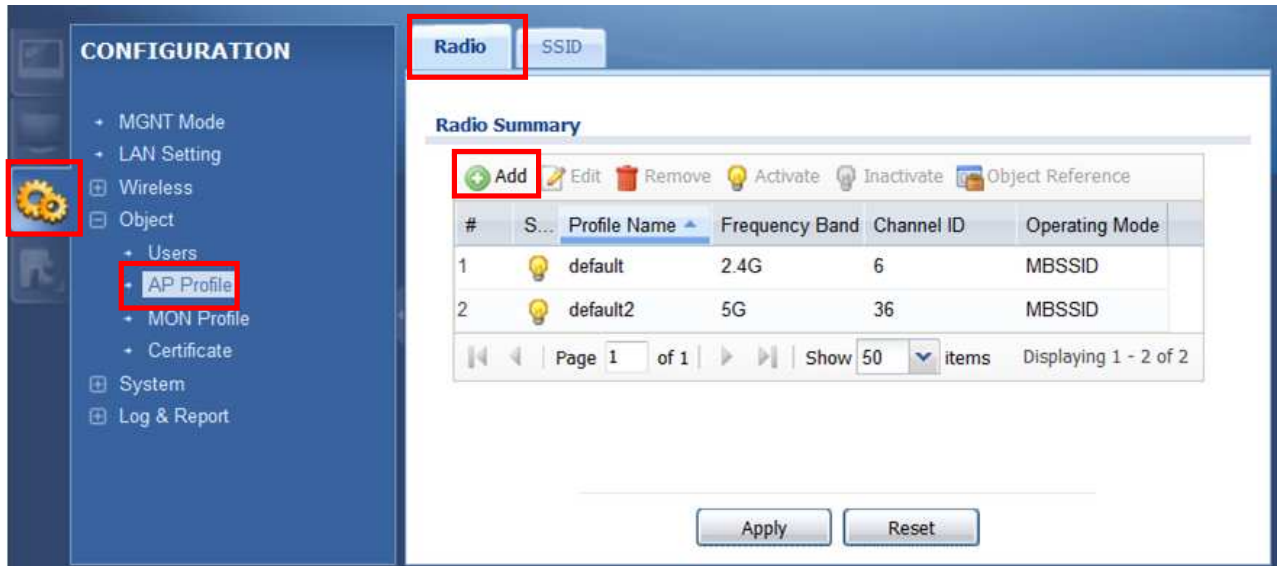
CONFIGURATION

MGNT Mode
LAN Setting
Wireless
Object
Users
AP Profile
MON Profile
Certificate
System
Log & Report

Radio
SSID

Radio Summary

Add Edit Remove Activate Inactivate Object Reference

| # | S... | Profile Name | Frequency Band | Channel ID | Operating Mode |
|---|---|---|---|---|---|
| 1 | | default | 2.4G | 6 | MBSSID |
| 2 | | default2 | 5G | 36 | MBSSID |

Page 1 of 1 | Show 50 items Displaying 1 - 2 of 2

Apply Reset